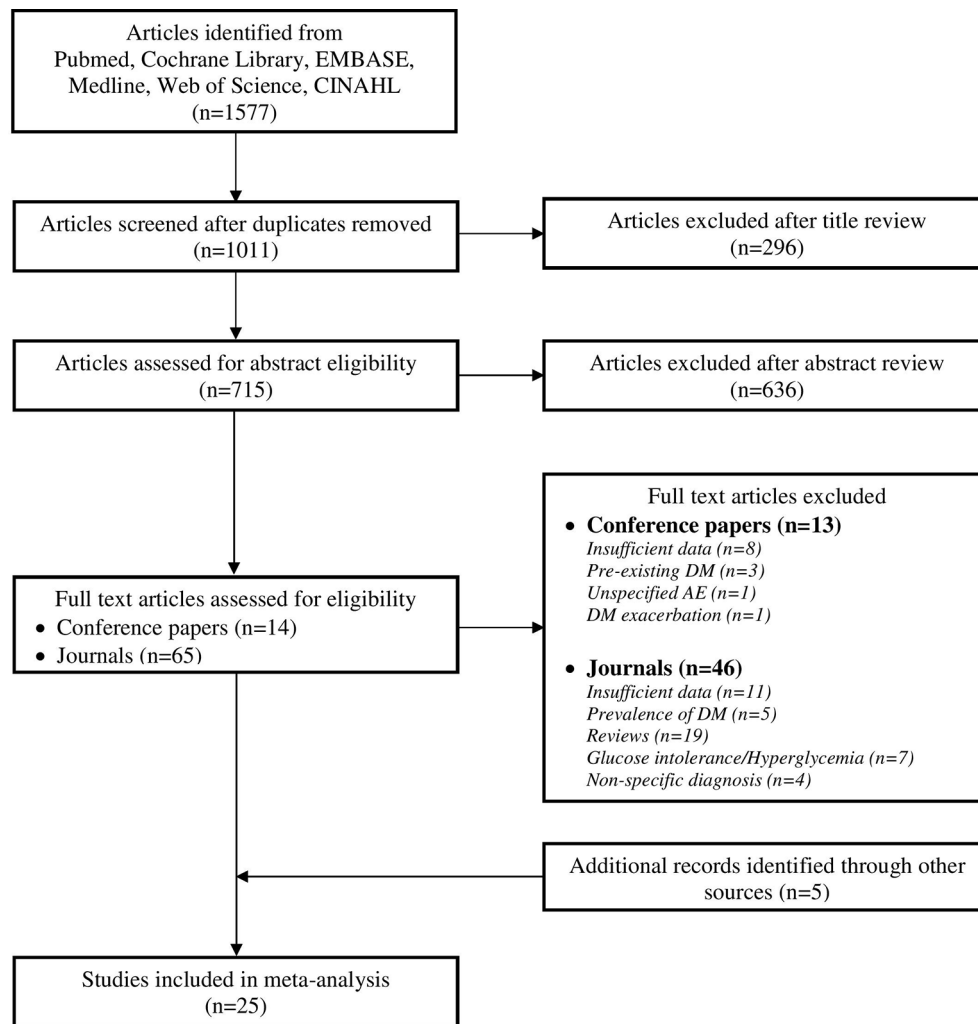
Articles identified from Pubmed, Cochrane Library, EMBASE, Medline, Web of Science, CINAHL (n=1577)

Articles screened after duplicates removed (n=1011)

Articles excluded after title review (n=296)

Articles assessed for abstract eligibility (n=715)

Articles excluded after abstract review (n=636)

Full text articles assessed for eligibility
• Conference papers (n=14)
• Journals (n=65)

Full text articles excluded
• **Conference papers (n=13)**
*Insufficient data (n=8)*
*Pre-existing DM (n=3)*
*Unspecified AE (n=1)*
*DM exacerbation (n=1)*

• **Journals (n=46)**
*Insufficient data (n=11)*
*Prevalence of DM (n=5)*
*Reviews (n=19)*
*Glucose intolerance/Hyperglycemia (n=7)*
*Non-specific diagnosis (n=4)*

Additional records identified through other sources (n=5)

Studies included in meta-analysis (n=25)